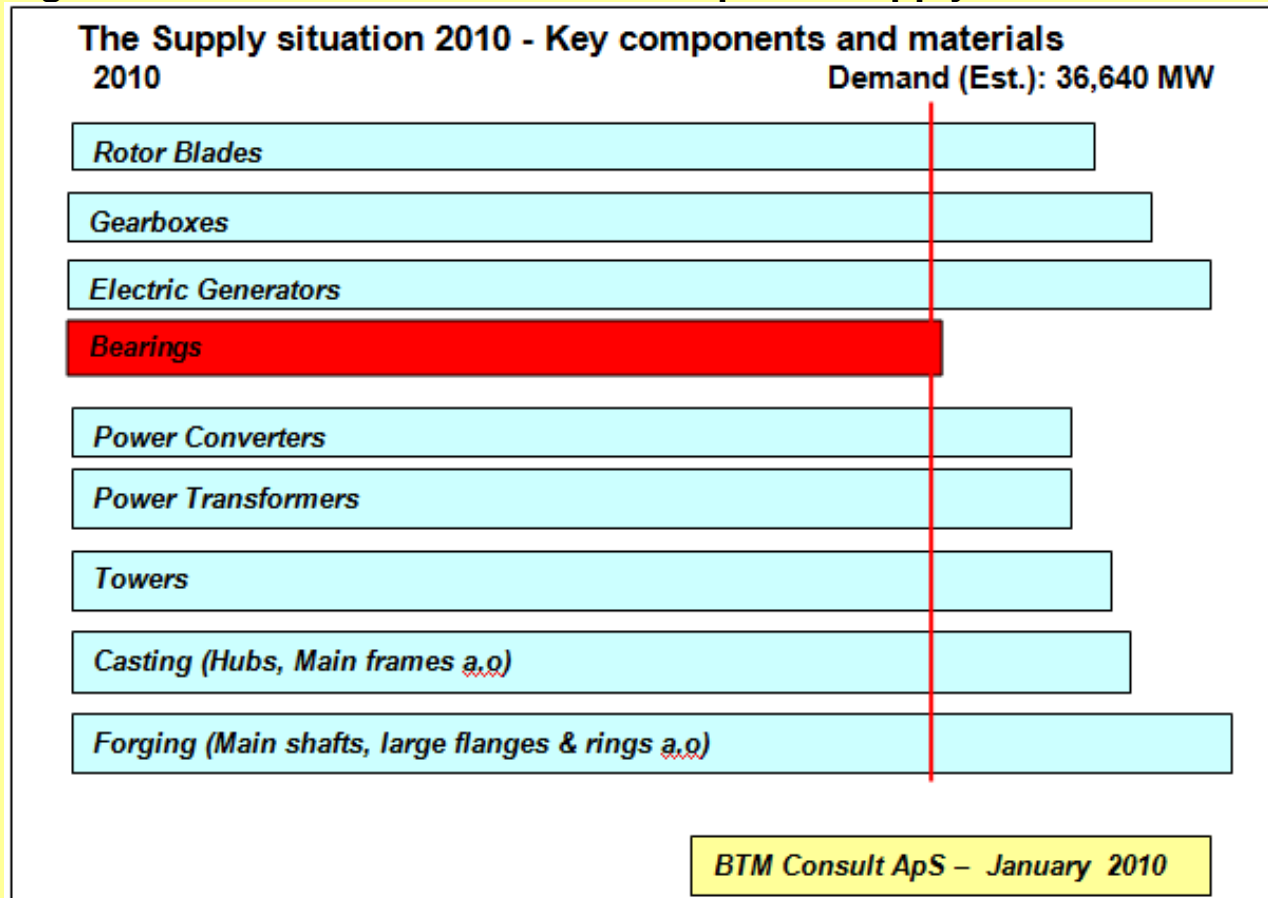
The Supply situation 2010 - Key components and materials

2010

Demand (Est.): 36,640 MW

Rotor Blades

Gearboxes

Electric Generators

Bearings

Power Converters

Power Transformers

Towers

Casting (Hubs, Main frames a.o)

Forging (Main shafts, large flanges & rings a.o)

BTM Consult ApS – January 2010